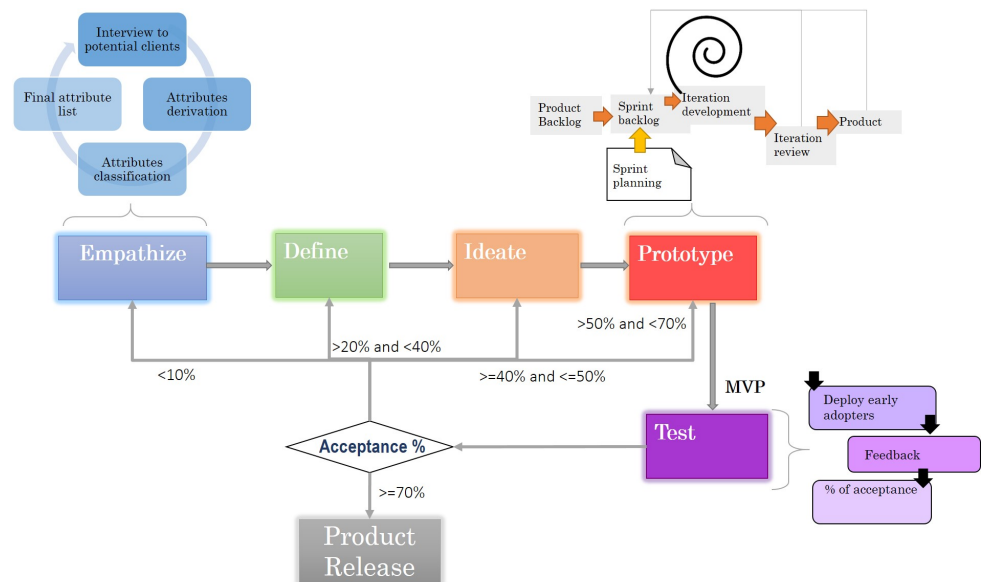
Interview to potential clients

Final attribute list

Attributes derivation

Attributes classification

Product Backlog

Sprint backlog

Iteration development

Iteration review

Product

Sprint planning

Empathize

Define

Ideate

Prototype

>50% and <70%

>20% and <40%

<10%

>=40% and <=50%

MVP

Deploy early adopters

Feedback

% of acceptance

Test

Acceptance %

>=70%

Product Release